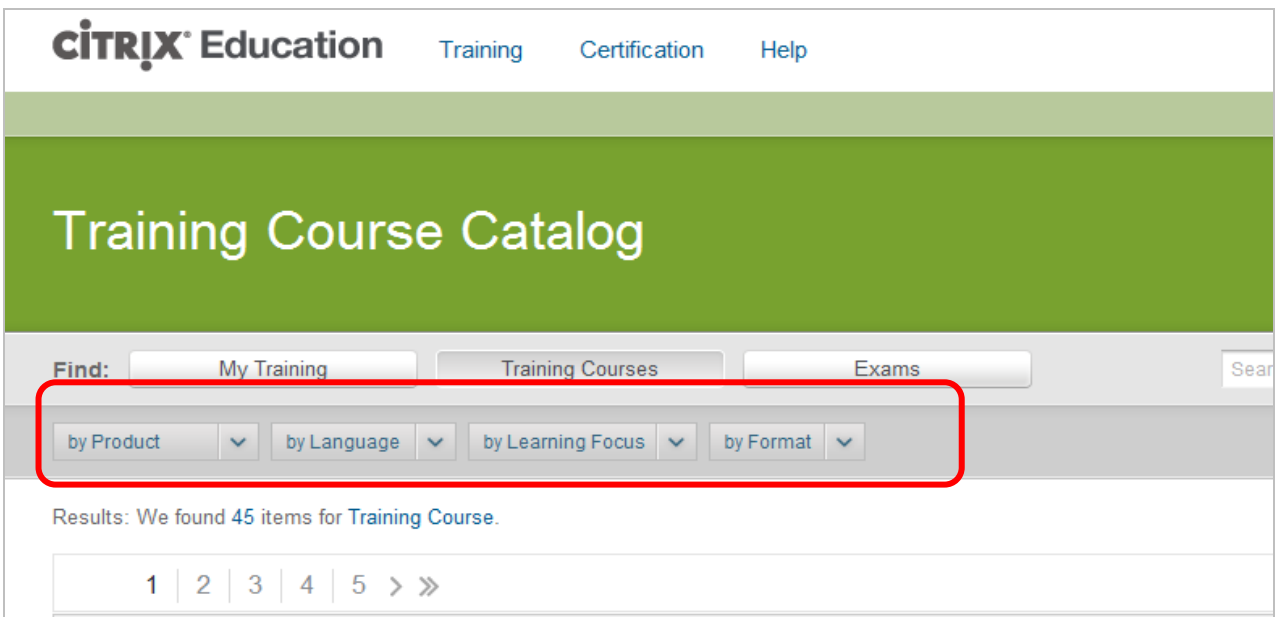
CiTRiX® Education Training Certification Help

Training Course Catalog

Find: My Training Training Courses Exams Sear

by Product by Language by Learning Focus by Format

Results: We found 45 items for Training Course.

1 2 3 4 5 › »